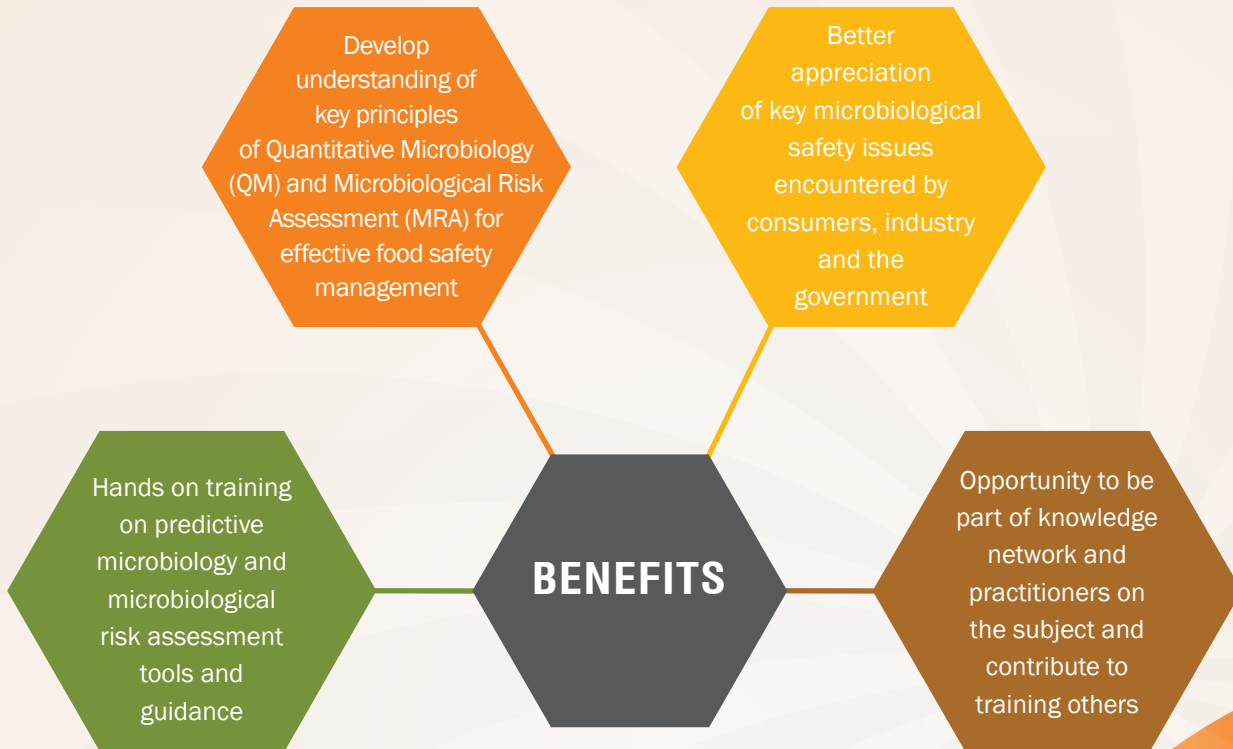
Develop understanding of key principles of Quantitative Microbiology (QM) and Microbiological Risk Assessment (MRA) for effective food safety management

Better appreciation of key microbiological safety issues encountered by consumers, industry and the government

Hands on training on predictive microbiology and microbiological risk assessment tools and guidance

BENEFITS

Opportunity to be part of knowledge network and practitioners on the subject and contribute to training others